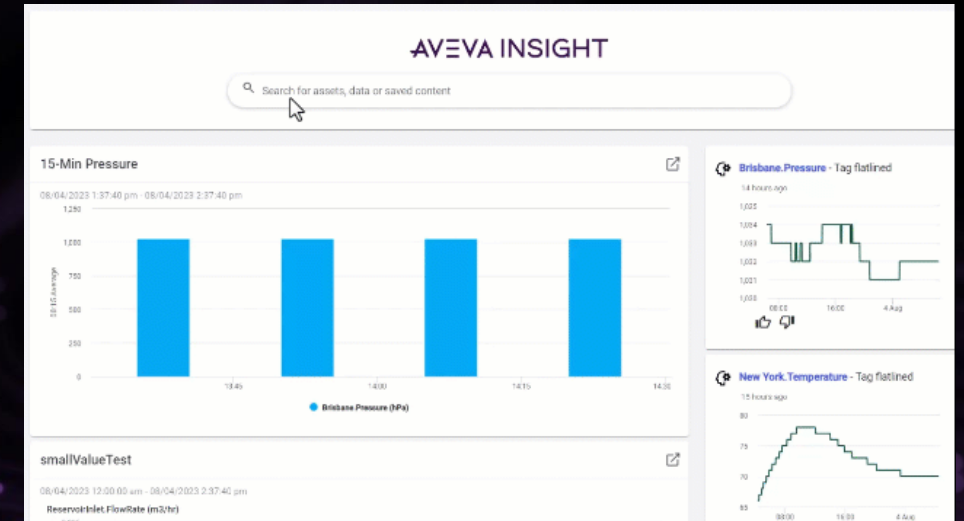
AVEVA INSIGHT

Search for assets, data or saved content

15-Min Pressure

08/04/2023 1:37:40 pm - 08/04/2023 2:37:40 pm

1,250
1,000
750
500
250
0

00:15 Average

13:45
14:00
14:15
14:30

Brisbane.Pressure (hPa)

Brisbane.Pressure - Tag flatlined

14 hours ago

1,035
1,034
1,033
1,032
1,031
1,030

08:00
16:00
4 Aug

New York.Temperature - Tag flatlined

15 hours ago

80
75
70
65

08:00
16:00
4 Aug

smallValueTest

08/04/2023 12:00:00 am - 08/04/2023 2:37:40 pm

ReservoirInlet.FlowRate (m3/hr)